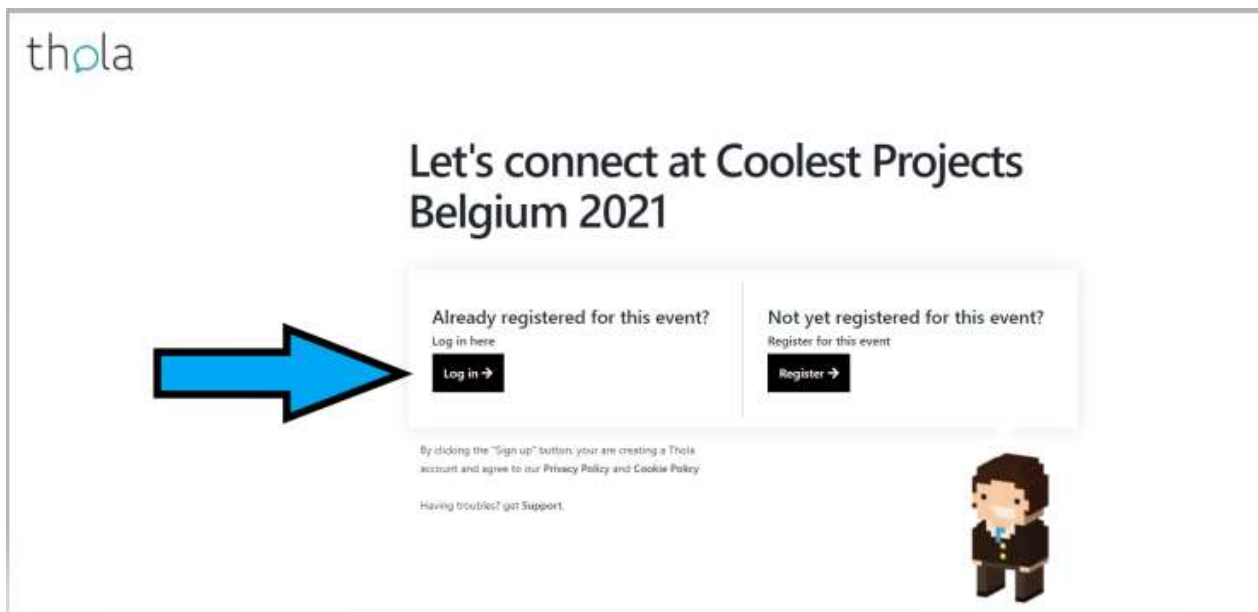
thola

Let's connect at Coolest Projects Belgium 2021

Already registered for this event?
Log in here
Log in →

Not yet registered for this event?
Register for this event
Register →

By clicking the "Sign up" button, your are creating a Thola account and agree to our Privacy Policy and Cookie Policy

Having troubles? get Support.